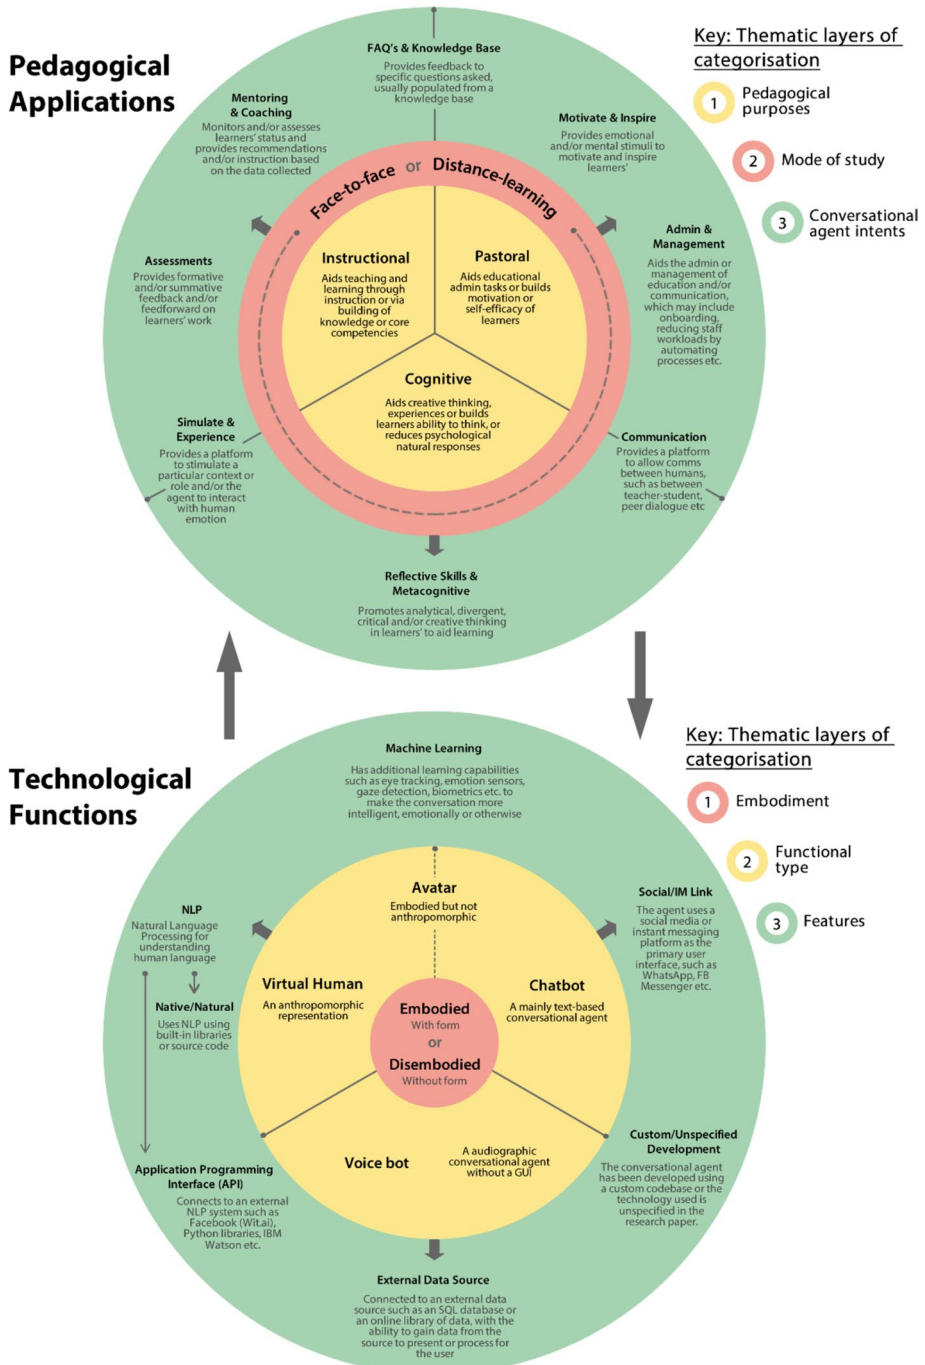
Pedagogical Applications

Key: Thematic layers of categorisation

1 Pedagogical purposes

2 Mode of study

3 Conversational agent intents

FAQ's & Knowledge Base
Provides feedback to specific questions asked, usually populated from a knowledge base

Mentoring & Coaching
Monitors and/or assesses learners' status and provides recommendations and/or instruction based on the data collected

Motivate & Inspire
Provides emotional and/or mental stimuli to motivate and inspire learners'

Face-to-face or Distance-learning

Instructional
Aids teaching and learning through instruction or via building of knowledge or core competencies

Pastoral
Aids educational admin tasks or builds motivation or self-efficacy of learners

Admin & Management
Aids the admin or management of education and/or communication, which may include onboarding, reducing staff workloads by automating processes etc.

Assessments
Provides formative and/or summative feedback and/or feedforward on learners' work

Cognitive
Aids creative thinking, experiences or builds learners ability to think, or reduces psychological natural responses

Simulate & Experience
Provides a platform to stimulate a particular context or role and/or the agent to interact with human emotion

Communication
Provides a platform to allow comms between humans, such as between teacher-student, peer dialogue etc

Reflective Skills & Metacognitive
Promotes analytical, divergent, critical and/or creative thinking in learners' to aid learning

Technological Functions

Key: Thematic layers of categorisation

1 Embodiment

2 Functional type

3 Features

Machine Learning
Has additional learning capabilities such as eye tracking, emotion sensors, gaze detection, biometrics etc. to make the conversation more intelligent, emotionally or otherwise

Avatar
Embodied but not anthropomorphic

NLP
Natural Language Processing for understanding human language

Social/IM Link
The agent uses a social media or instant messaging platform as the primary user interface, such as WhatsApp, FB Messenger etc.

Virtual Human
An anthropomorphic representation

Embodied
With form
or
Disembodied
Without form

Chatbot
A mainly text-based conversational agent

Native/Natural
Uses NLP using built-in libraries or source code

Voice bot
A audiographic conversational agent without a GUI

Custom/Unspecified Development
The conversational agent has been developed using a custom codebase or the technology used is unspecified in the research paper.

Application Programming Interface (API)
Connects to an external NLP system such as Facebook (Wit.ai), Python libraries, IBM Watson etc.

External Data Source
Connected to an external data source such as an SQL database or an online library of data, with the ability to gain data from the source to present or process for the user